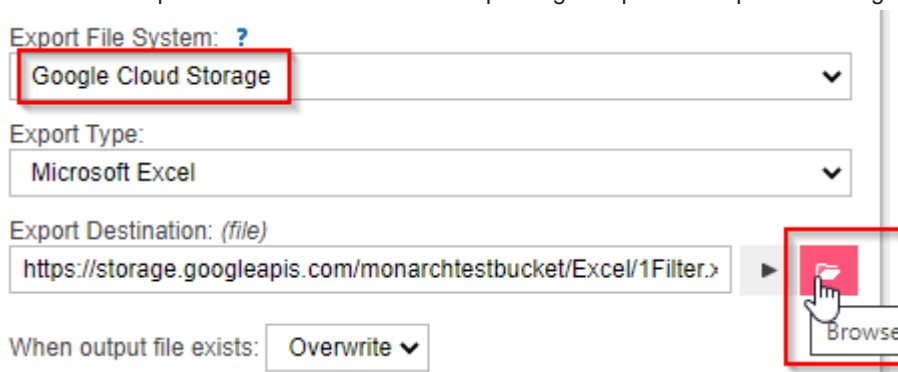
Export File System: ?
Google Cloud Storage
Export Type:
Microsoft Excel
Export Destination: (file)
https://storage.googleapis.com/monarchtestbucket/Excel/1Filter.x
Browse
When output file exists: Overwrite